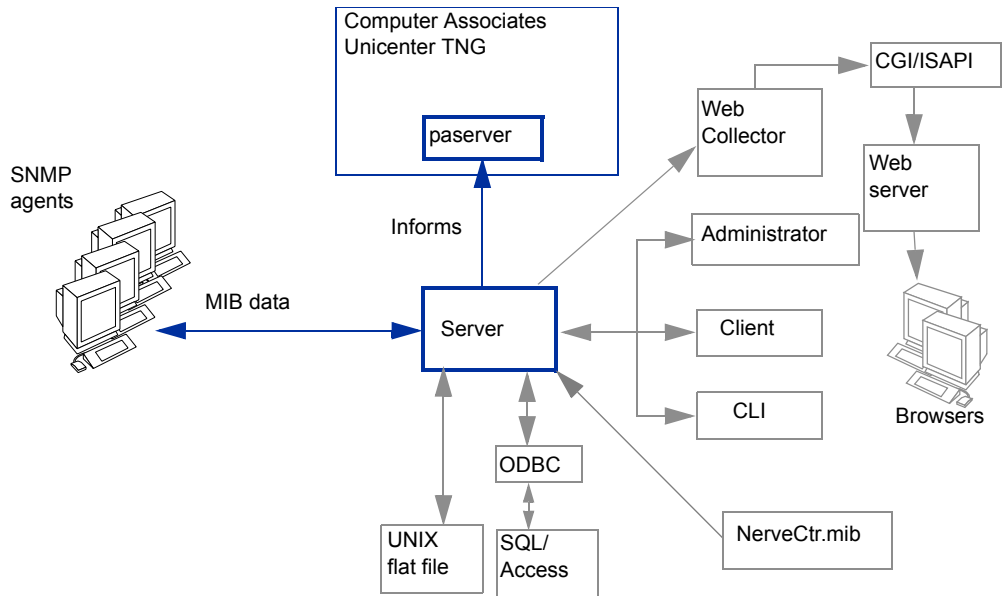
Computer Associates
Unicenter TNG

paserver

SNMP
agents

Informs

MIB data

Server

Web
Collector

CGI/ISAPI

Web
server

Administrator

Client

CLI

Browsers

ODBC

SQL/
Access

UNIX
flat file

NerveCtr.mib